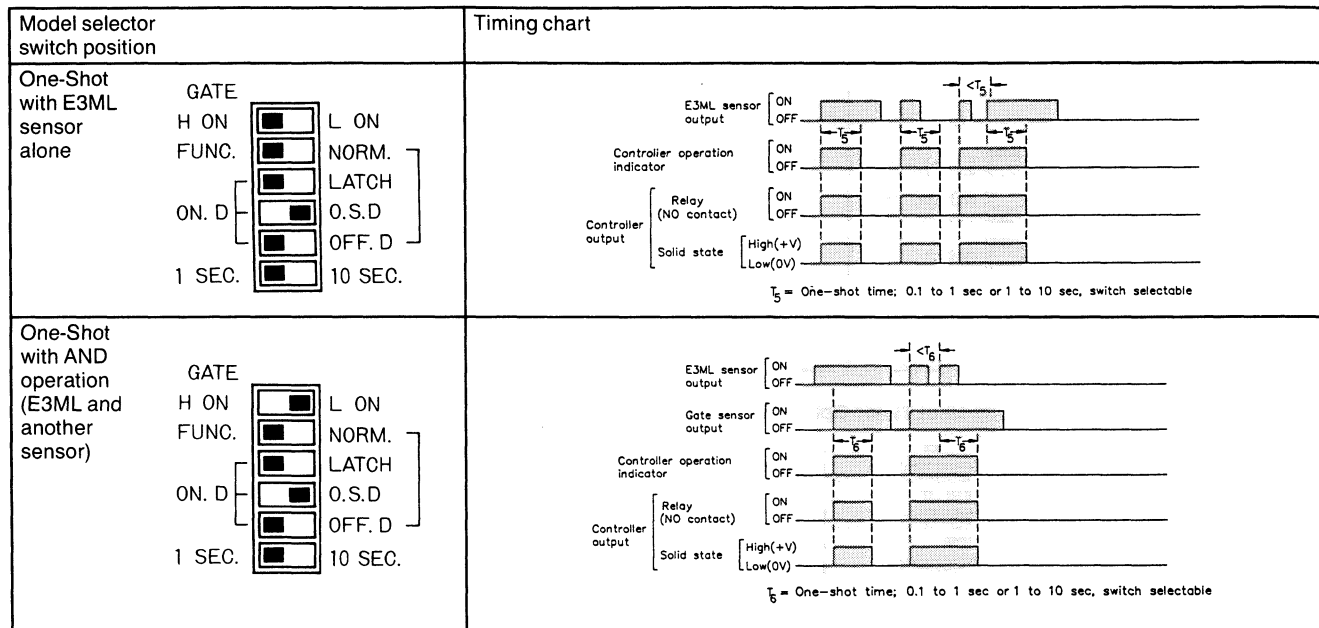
| Model selector switch position | | Timing chart |
|---|---|---|
| One-Shot with E3ML sensor alone | GATE<br>H ON / L ON<br>FUNC. / NORM.<br>LATCH<br>ON. D / O.S.D<br>OFF. D<br>1 SEC. / 10 SEC. | E3ML sensor output ON OFF<br>$<T_5$<br>$T_5$ $T_5$ $T_5$<br>Controller operation indicator ON OFF<br>Controller output<br>Relay (NO contact) ON OFF<br>Solid state High(+V) Low(0V)<br>$T_5$ = One-shot time; 0.1 to 1 sec or 1 to 10 sec, switch selectable |
| One-Shot with AND operation (E3ML and another sensor) | GATE<br>H ON / L ON<br>FUNC. / NORM.<br>LATCH<br>ON. D / O.S.D<br>OFF. D<br>1 SEC. / 10 SEC. | E3ML sensor output ON OFF<br>$<T_6$<br>Gate sensor output ON OFF<br>$T_6$ $T_6$<br>Controller operation indicator ON OFF<br>Controller output<br>Relay (NO contact) ON OFF<br>Solid state High(+V) Low(0V)<br>$T_6$ = One-shot time; 0.1 to 1 sec or 1 to 10 sec, switch selectable |